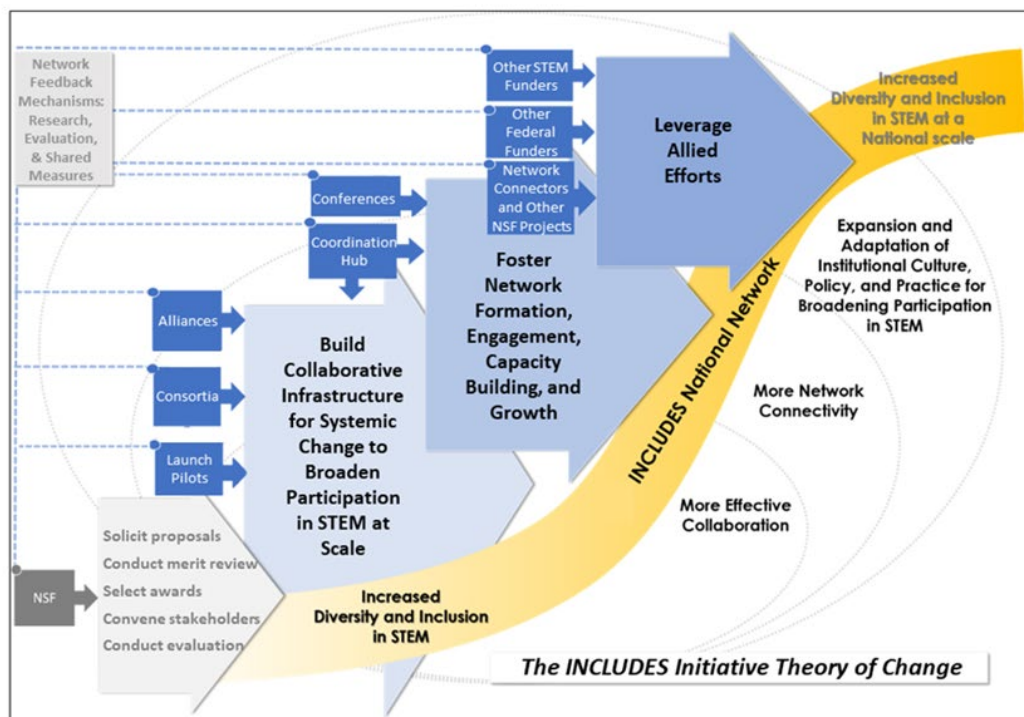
Network Feedback Mechanisms: Research, Evaluation, & Shared Measures

Other STEM Funders

Other Federal Funders

Network Connectors and Other NSF Projects

Leverage Allied Efforts

Increased Diversity and Inclusion in STEM at a National scale

Conferences

Coordination Hub

Foster Network Formation, Engagement, Capacity Building, and Growth

Expansion and Adaptation of Institutional Culture, Policy, and Practice for Broadening Participation in STEM

INCLUDES National Network

Alliances

Consortia

Launch Pilots

Build Collaborative Infrastructure for Systemic Change to Broaden Participation in STEM at Scale

More Network Connectivity

More Effective Collaboration

NSF

Solicit proposals
Conduct merit review
Select awards
Convene stakeholders
Conduct evaluation

Increased Diversity and Inclusion in STEM

The INCLUDES Initiative Theory of Change